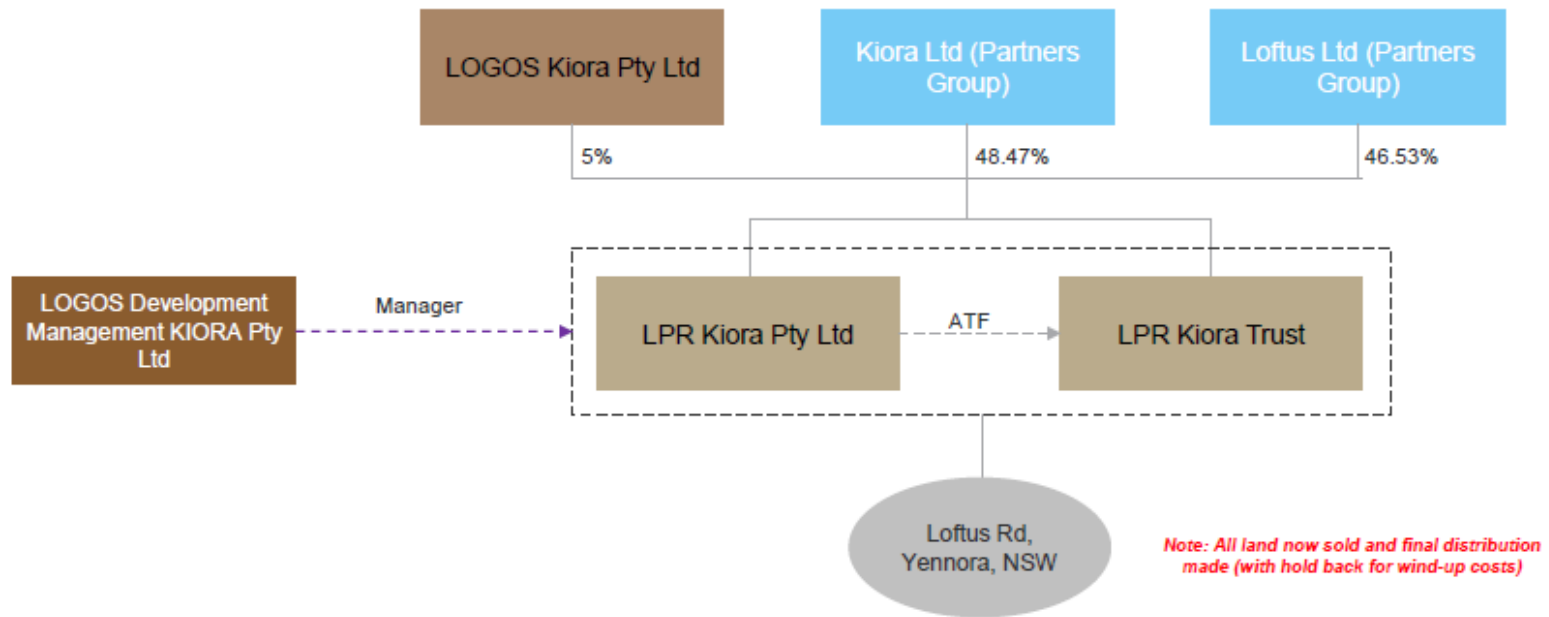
LOGOS Kiora Pty Ltd

Kiora Ltd (Partners Group)

Loftus Ltd (Partners Group)

5%

48.47%

46.53%

LOGOS Development Management KIORA Pty Ltd

Manager

LPR Kiora Pty Ltd

ATF

LPR Kiora Trust

Loftus Rd, Yennora, NSW

Note: All land now sold and final distribution made (with hold back for wind-up costs)